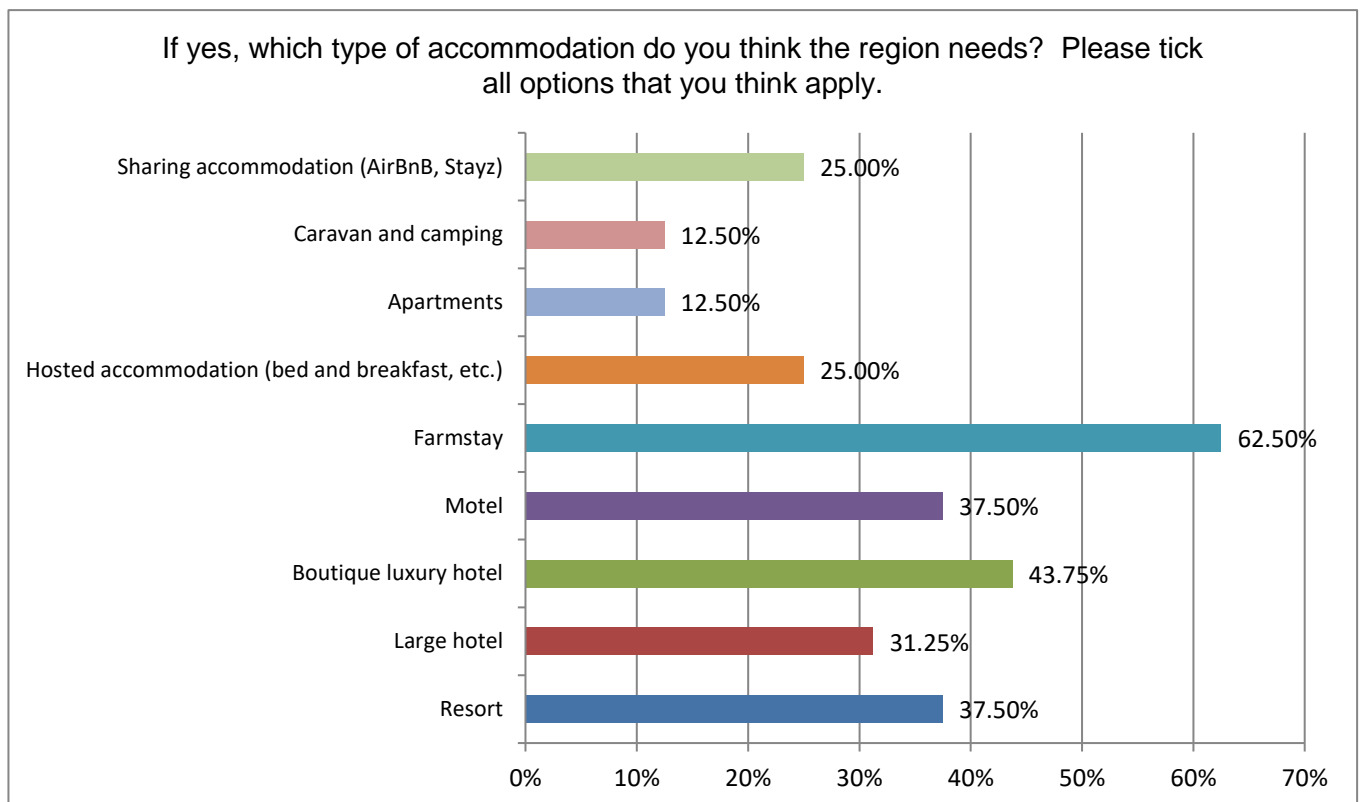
If yes, which type of accommodation do you think the region needs? Please tick all options that you think apply.

| Category | Value |
|---|---|
| Sharing accommodation (AirBnB, Stayz) | 25.00% |
| Caravan and camping | 12.50% |
| Apartments | 12.50% |
| Hosted accommodation (bed and breakfast, etc.) | 25.00% |
| Farmstay | 62.50% |
| Motel | 37.50% |
| Boutique luxury hotel | 43.75% |
| Large hotel | 31.25% |
| Resort | 37.50% |

0% 10% 20% 30% 40% 50% 60% 70%